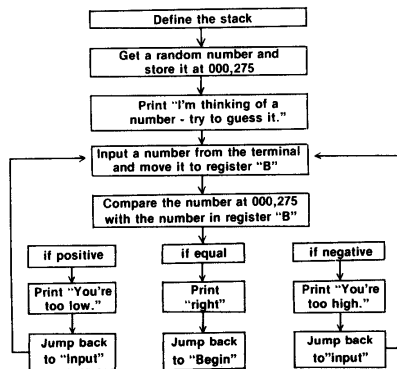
Define the stack

Get a random number and store it at 000,275

Print "I'm thinking of a number - try to guess it."

Input a number from the terminal and move it to register "B"

Compare the number at 000,275 with the number in register "B"

if positive

Print "You're too low."

Jump back to "Input"

if equal

Print "right"

Jump back to "Begin"

if negative

Print "You're too high."

Jump back to"input"